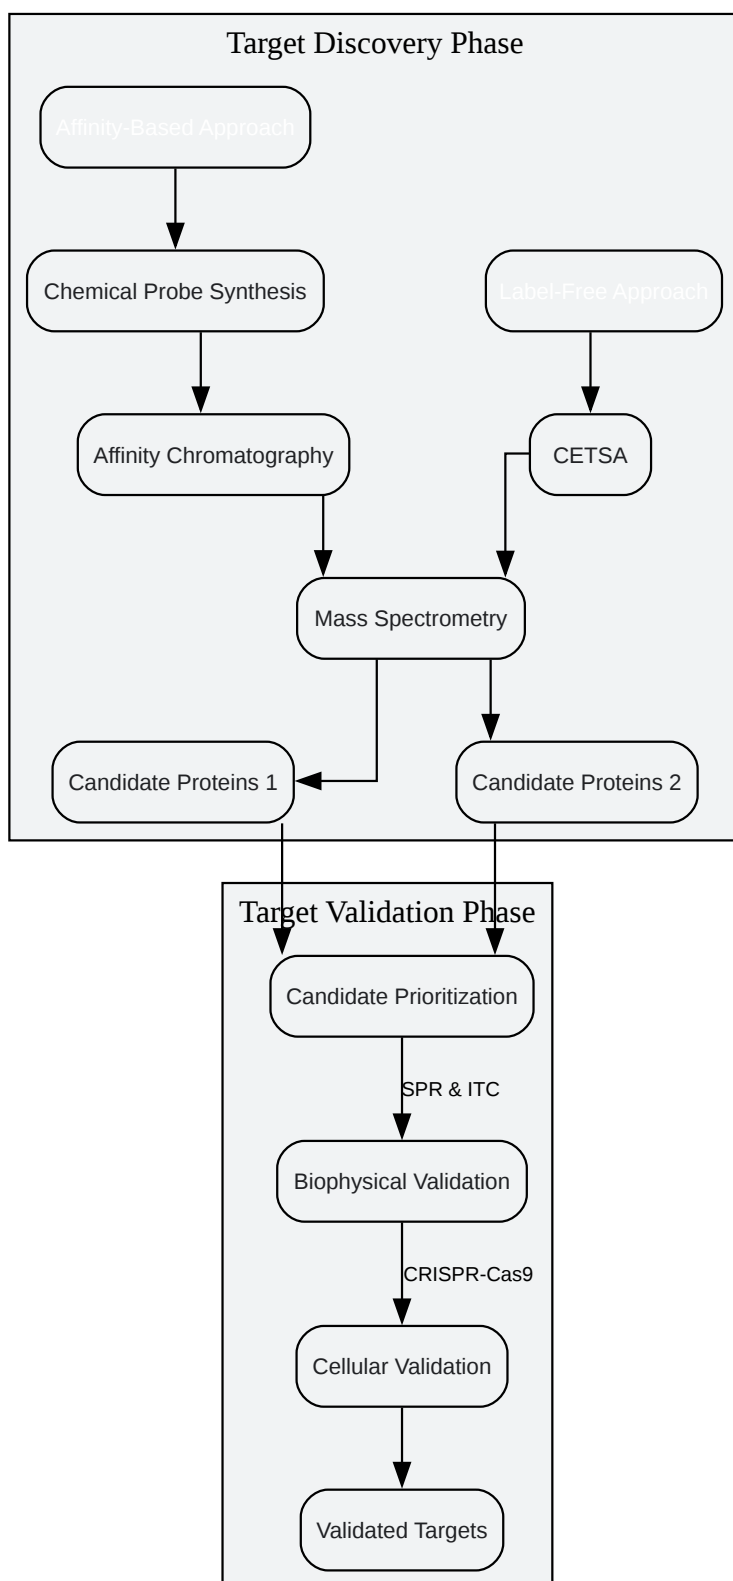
Target Discovery Phase

Affinity-Based Approach

Chemical Probe Synthesis

Label-Free Approach

Affinity Chromatography

CETSA

Mass Spectrometry

Candidate Proteins 1

Candidate Proteins 2

Target Validation Phase

Candidate Prioritization

SPR & ITC

Biophysical Validation

CRISPR-Cas9

Cellular Validation

Validated Targets